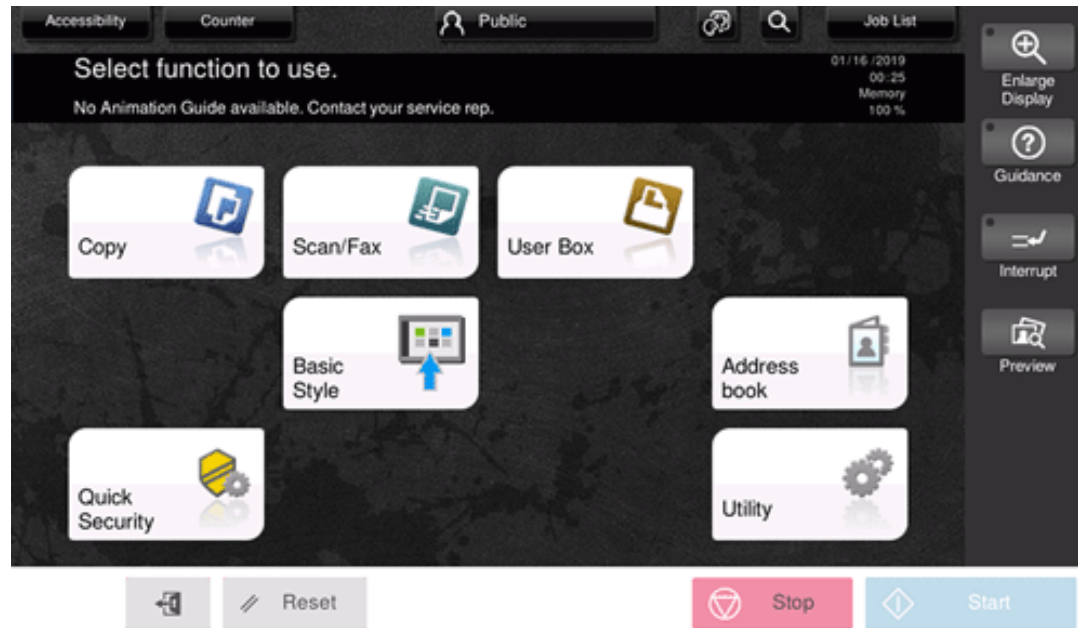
Accessibility Counter Public Job List

Select function to use.

No Animation Guide available. Contact your service rep.

01/16/2019
00:25
Memory
100 %

Enlarge Display

Guidance

Interrupt

Preview

Copy

Scan/Fax

User Box

Basic Style

Address book

Quick Security

Utility

Reset

Stop

Start